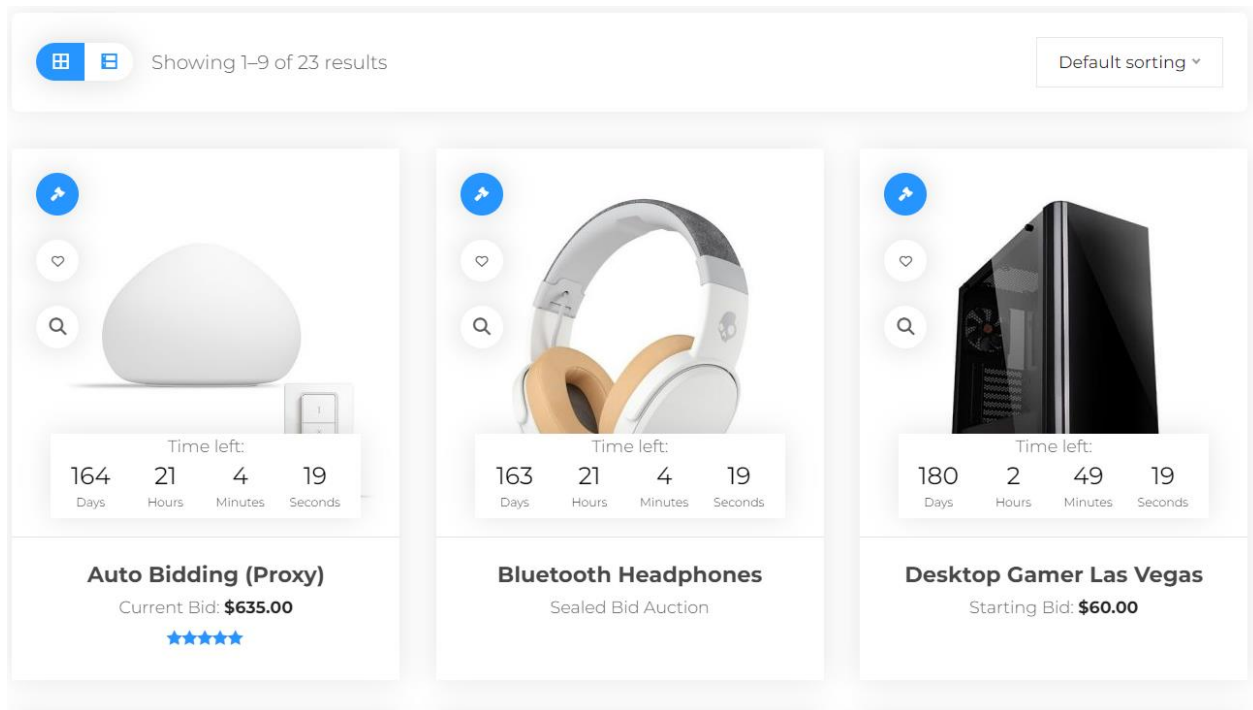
Showing 1–9 of 23 results

Default sorting

Time left:
164 Days
21 Hours
4 Minutes
19 Seconds

Auto Bidding (Proxy)
Current Bid: **$635.00**

Time left:
163 Days
21 Hours
4 Minutes
19 Seconds

Bluetooth Headphones
Sealed Bid Auction

Time left:
180 Days
2 Hours
49 Minutes
19 Seconds

Desktop Gamer Las Vegas
Starting Bid: **$60.00**